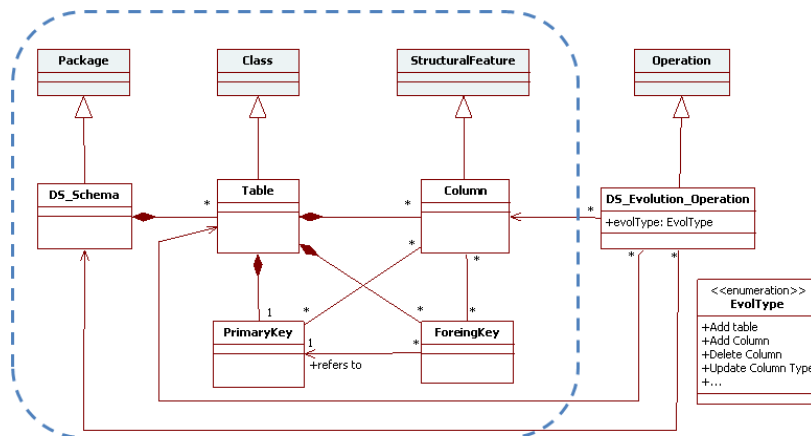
Package

Class

StructuralFeature

Operation

DS_Schema

Table

Column

DS_Evolution_Operation

+evolType: EvolType

PrimaryKey

ForeingKey

+refers to

<<enumeration>>
EvolType

+Add table
+Add Column
+Delete Column
+Update Column Type
+...

*
*
*
*
*
*
*
*
*
*
*
1
1